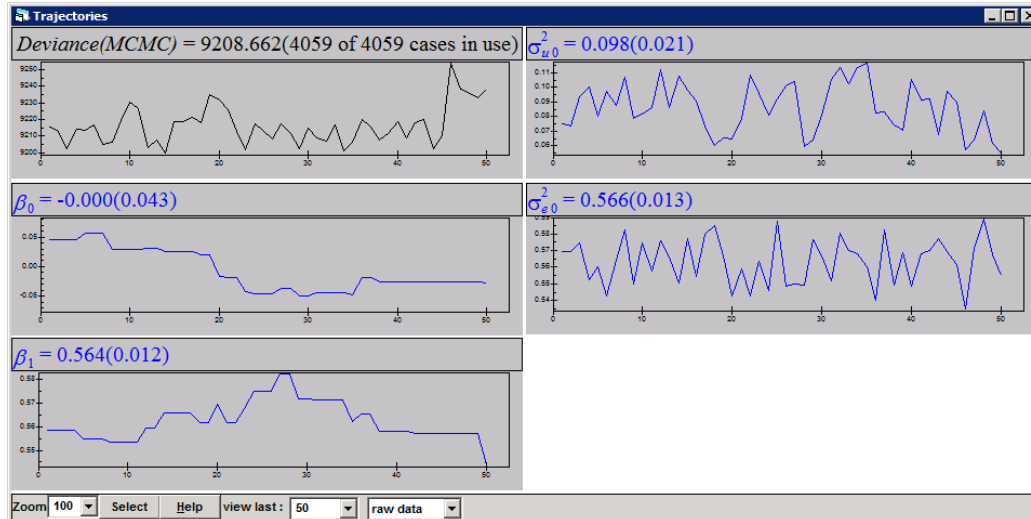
Trajectories

Deviance(MCMC) = 9208.662(4059 of 4059 cases in use)

9250
9240
9230
9220
9210
9200
0 10 20 30 40 50

$\sigma^2_{u0}$ = 0.098(0.021)

0.11
0.10
0.09
0.08
0.07
0.06
0 10 20 30 40 50

$\beta_0$ = -0.000(0.043)

0.05
0.00
-0.05
0 10 20 30 40 50

$\sigma^2_{e0}$ = 0.566(0.013)

0.59
0.58
0.57
0.56
0.55
0.54
0 10 20 30 40 50

$\beta_1$ = 0.564(0.012)

0.58
0.57
0.56
0.55
0 10 20 30 40 50

Zoom 100 Select Help view last : 50 raw data